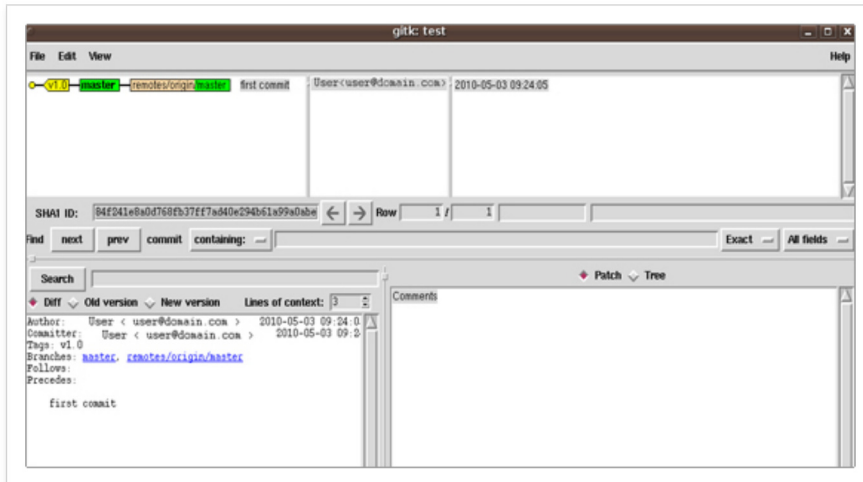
gitk: test

File Edit View

Help

v1.0 master remotes/origin/master first commit

User<user@domain.com>

2010-05-03 09:24:05

SHA1 ID: 84f241e8a0d768fb37ff7ad40e294b61a99a0abe

Row 1 / 1

Find next prev commit containing: Exact All fields

Search

Patch Tree

Diff Old version New version Lines of context: 3

Comments

Author: User < user@domain.com > 2010-05-03 09:24:0
Committer: User < user@domain.com > 2010-05-03 09:2
Tags: v1.0
Branches: master, remotes/origin/master
Follows:
Precedes:

first commit